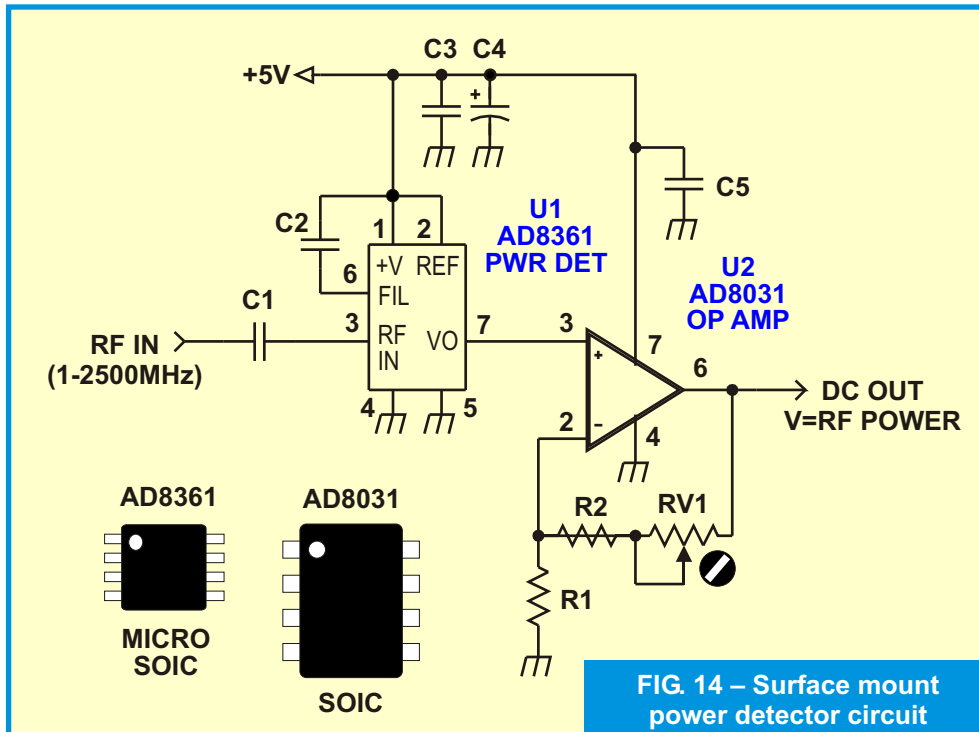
+5V
C3 C4
+
C5
C2
1 2
U1
AD8361
PWR DET
6
+V REF
FIL
C1
3
RF IN
VO
7
3
+
U2
AD8031
OP AMP
7
RF IN
(1-2500MHz)
6
DC OUT
V=RF POWER
4 5
2
-
4
AD8361
AD8031
R2
RV1
R1
MICRO SOIC
SOIC
FIG. 14 – Surface mount power detector circuit